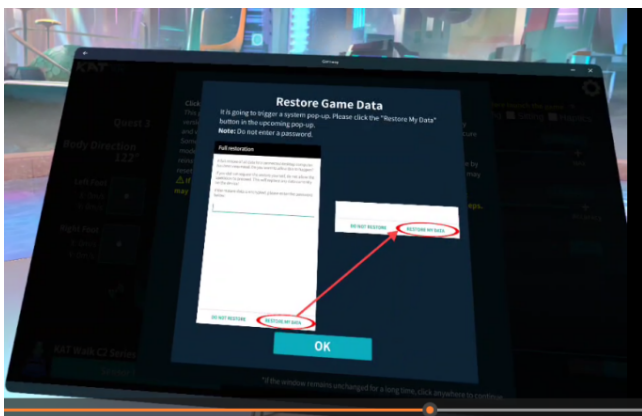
KAT

Quest 2

Body Direction

Restore Game Data

It is going to trigger a system pop-up. Please click the "Restore My Data" button in the upcoming pop-up.

Note: Do not enter a password.

Full restoration

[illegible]

DO NOT RESTORE

RESTORE MY DATA

DO NOT RESTORE

RESTORE MY DATA

OK

KAT Walk C2 Series

*If the window remains unchanged for a long time, click anywhere to continue.